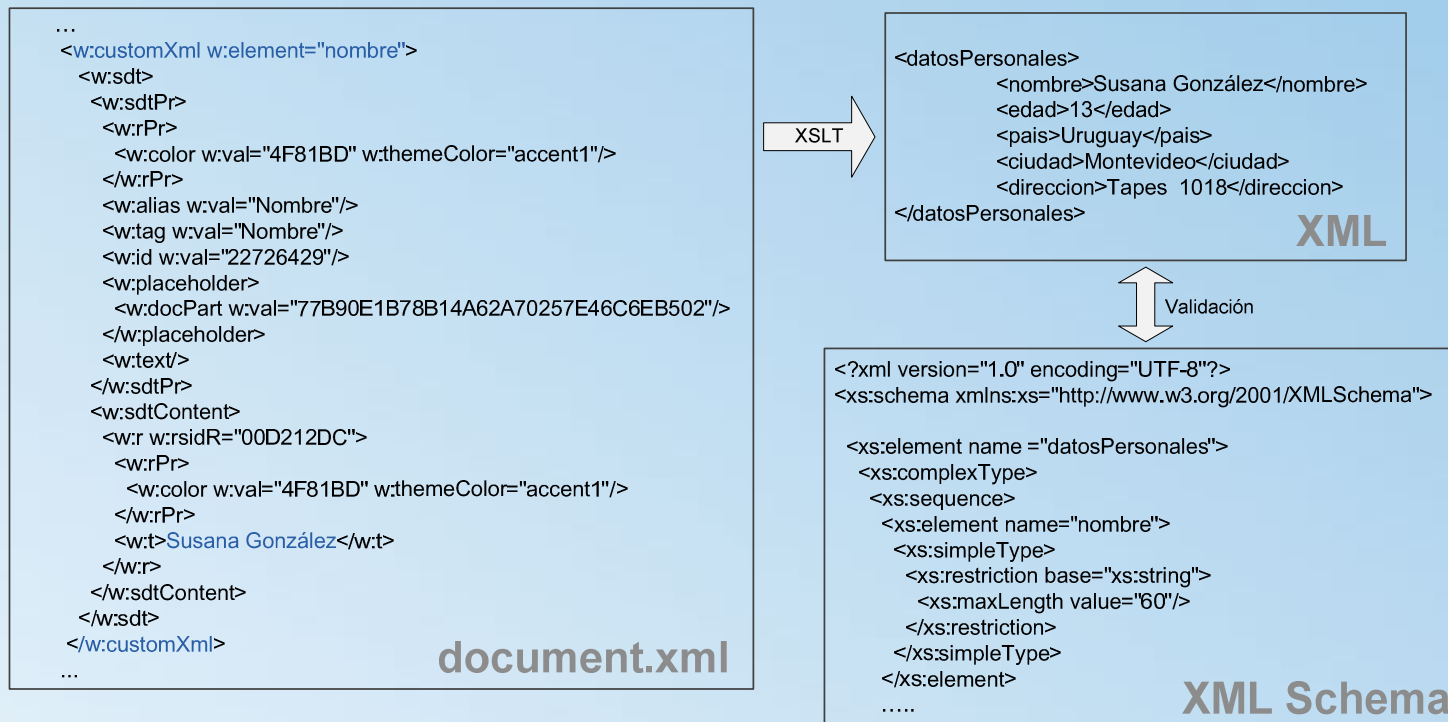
…
<w:customXml w:element="nombre">
<w:sdt>
<w:sdtPr>
<w:rPr>
<w:color w:val="4F81BD" w:themeColor="accent1"/>
</w:rPr>
<w:alias w:val="Nombre"/>
<w:tag w:val="Nombre"/>
<w:id w:val="22726429"/>
<w:placeholder>
<w:docPart w:val="77B90E1B78B14A62A70257E46C6EB502"/>
</w:placeholder>
<w:text/>
</w:sdtPr>
<w:sdtContent>
<w:r w:rsidR="00D212DC">
<w:rPr>
<w:color w:val="4F81BD" w:themeColor="accent1"/>
</w:rPr>
<w:t>Susana González</w:t>
</w:r>
</w:sdtContent>
</w:sdt>
</w:customXml>
…

document.xml

XSLT

<datosPersonales>
<nombre>Susana González</nombre>
<edad>13</edad>
<pais>Uruguay</pais>
<ciudad>Montevideo</ciudad>
<direccion>Tapes 1018</direccion>
</datosPersonales>

XML

Validación

<?xml version="1.0" encoding="UTF-8"?>
<xs:schema xmlns:xs="http://www.w3.org/2001/XMLSchema">

<xs:element name ="datosPersonales">
<xs:complexType>
<xs:sequence>
<xs:element name="nombre">
<xs:simpleType>
<xs:restriction base="xs:string">
<xs:maxLength value="60"/>
</xs:restriction>
</xs:simpleType>
</xs:element>
…..

XML Schema